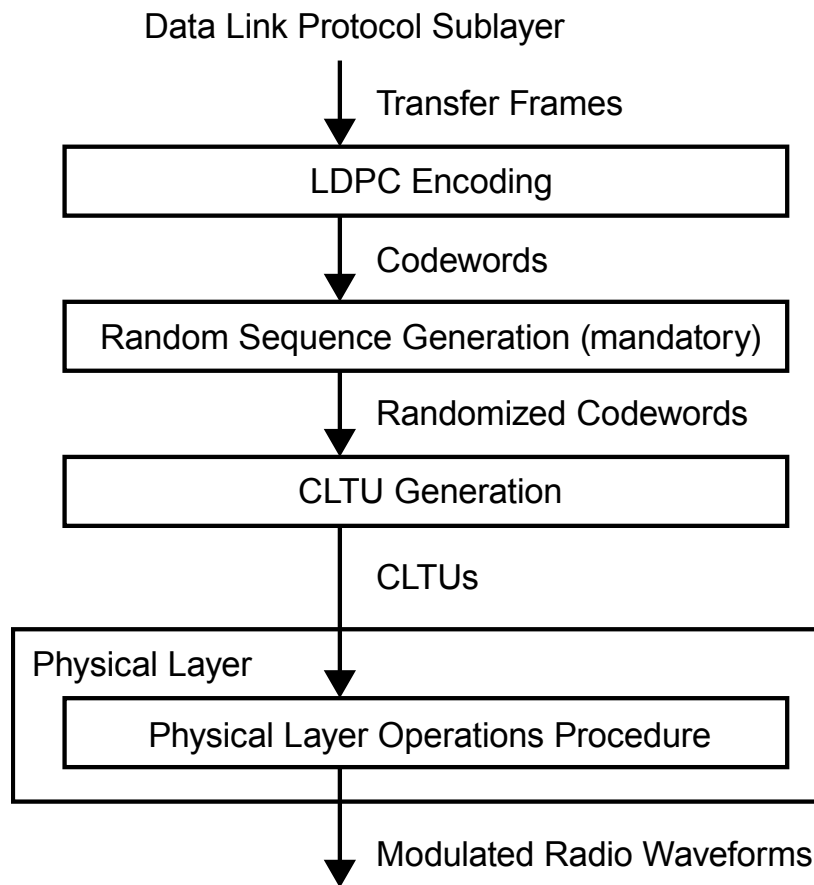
Data Link Protocol Sublayer

Transfer Frames

LDPC Encoding

Codewords

Random Sequence Generation (mandatory)

Randomized Codewords

CLTU Generation

CLTUs

Physical Layer

Physical Layer Operations Procedure

Modulated Radio Waveforms